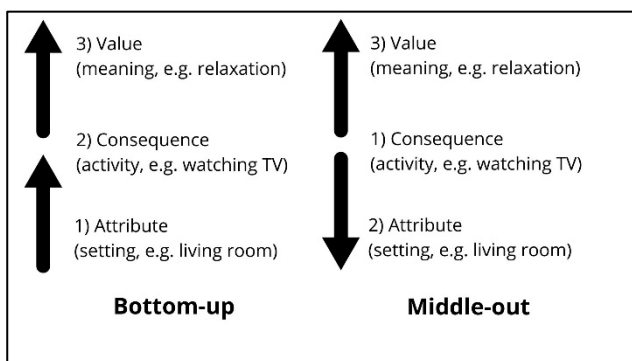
3) Value
(meaning, e.g. relaxation)

2) Consequence
(activity, e.g. watching TV)

1) Attribute
(setting, e.g. living room)

**Bottom-up**

3) Value
(meaning, e.g. relaxation)

1) Consequence
(activity, e.g. watching TV)

2) Attribute
(setting, e.g. living room)

**Middle-out**